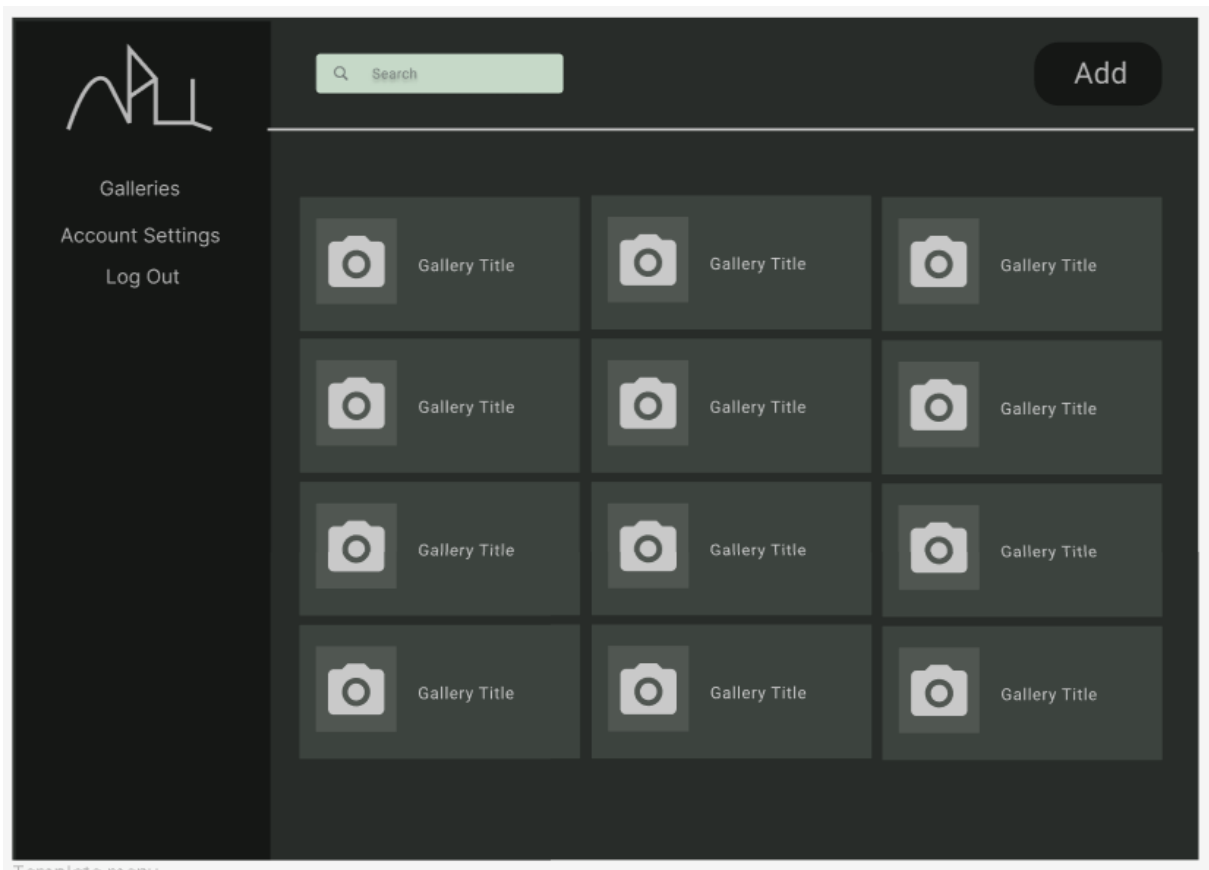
Search

Add

Galleries
Account Settings
Log Out

Gallery Title
Gallery Title
Gallery Title
Gallery Title
Gallery Title
Gallery Title
Gallery Title
Gallery Title
Gallery Title
Gallery Title
Gallery Title
Gallery Title

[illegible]